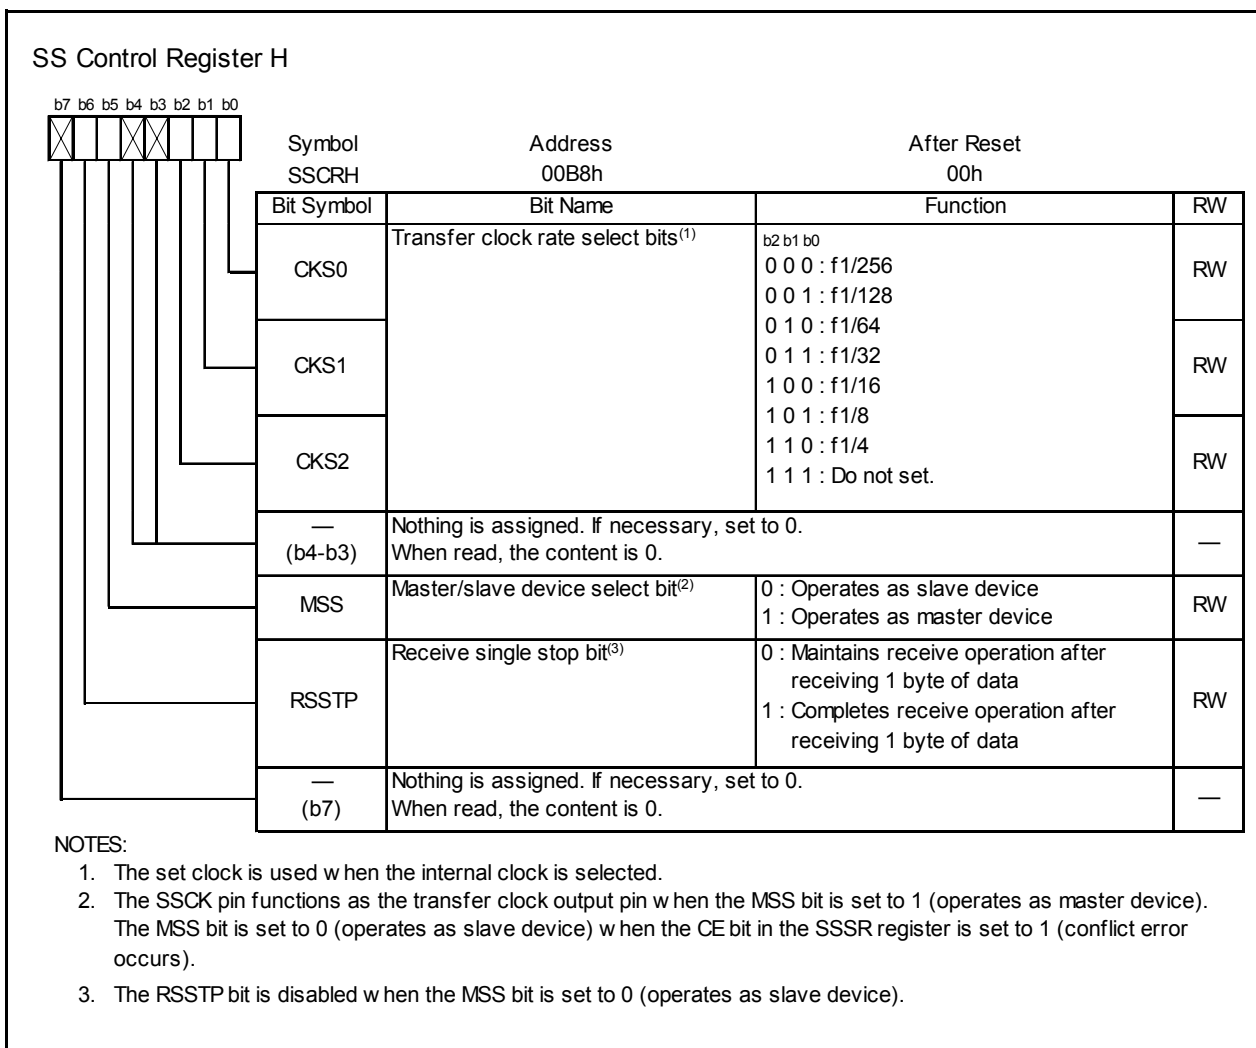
SS Control Register H

b7 b6 b5 b4 b3 b2 b1 b0

| Symbol | Address | After Reset |
|---|---|---|
| SSCRH | 00B8h | 00h |

| Bit Symbol | Bit Name | Function | RW |
|---|---|---|---|
| CKS0 | Transfer clock rate select bits$^{(1)}$ | b2 b1 b0<br>0 0 0 : f1/256<br>0 0 1 : f1/128<br>0 1 0 : f1/64<br>0 1 1 : f1/32<br>1 0 0 : f1/16<br>1 0 1 : f1/8<br>1 1 0 : f1/4<br>1 1 1 : Do not set. | RW |
| CKS1 | | | RW |
| CKS2 | | | RW |
| — (b4-b3) | Nothing is assigned. If necessary, set to 0. When read, the content is 0. | | — |
| MSS | Master/slave device select bit$^{(2)}$ | 0 : Operates as slave device<br>1 : Operates as master device | RW |
| RSSTP | Receive single stop bit$^{(3)}$ | 0 : Maintains receive operation after receiving 1 byte of data<br>1 : Completes receive operation after receiving 1 byte of data | RW |
| — (b7) | Nothing is assigned. If necessary, set to 0. When read, the content is 0. | | — |

NOTES:
1. The set clock is used w hen the internal clock is selected.
2. The SSCK pin functions as the transfer clock output pin w hen the MSS bit is set to 1 (operates as master device). The MSS bit is set to 0 (operates as slave device) w hen the CE bit in the SSSR register is set to 1 (conflict error occurs).
3. The RSSTP bit is disabled w hen the MSS bit is set to 0 (operates as slave device).